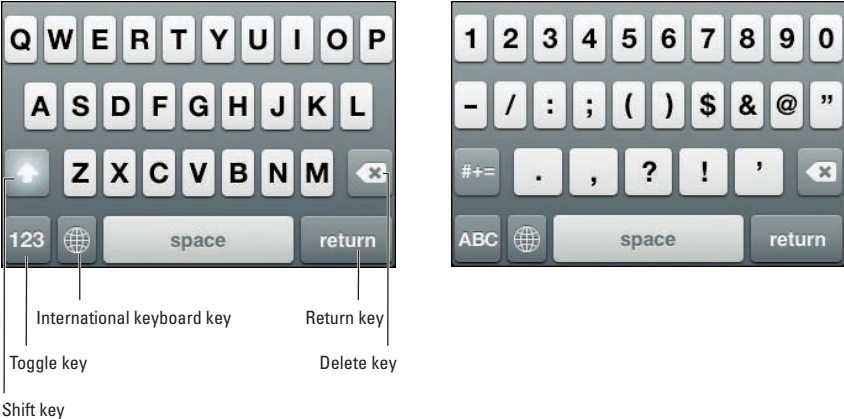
Q W E R T Y U I O P
A S D F G H J K L
Z X C V B N M
123 space return

International keyboard key
Return key
Toggle key
Delete key
Shift key

1 2 3 4 5 6 7 8 9 0
- / : ; ( ) $ & @ "
#+= . , ? ! '
ABC space return